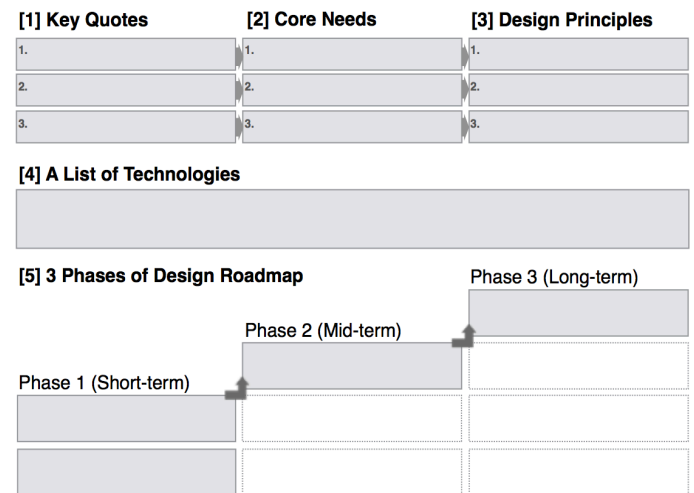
[1] Key Quotes

1.

2.

3.

[2] Core Needs

1.

2.

3.

[3] Design Principles

1.

2.

3.

[4] A List of Technologies

[5] 3 Phases of Design Roadmap

Phase 3 (Long-term)

Phase 2 (Mid-term)

Phase 1 (Short-term)